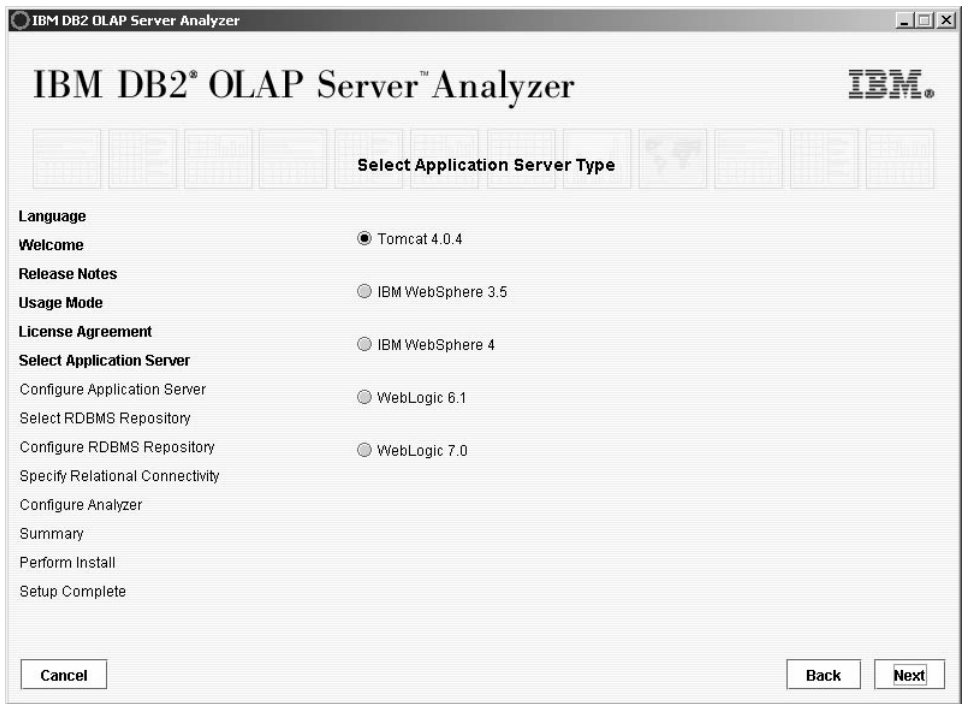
IBM DB2 OLAP Server Analyzer

IBM DB2® OLAP Server™ Analyzer

IBM®

Select Application Server Type

Language
Welcome
Release Notes
Usage Mode
License Agreement
Select Application Server
Configure Application Server
Select RDBMS Repository
Configure RDBMS Repository
Specify Relational Connectivity
Configure Analyzer
Summary
Perform Install
Setup Complete

Tomcat 4.0.4
IBM WebSphere 3.5
IBM WebSphere 4
WebLogic 6.1
WebLogic 7.0

Cancel

Back

Next